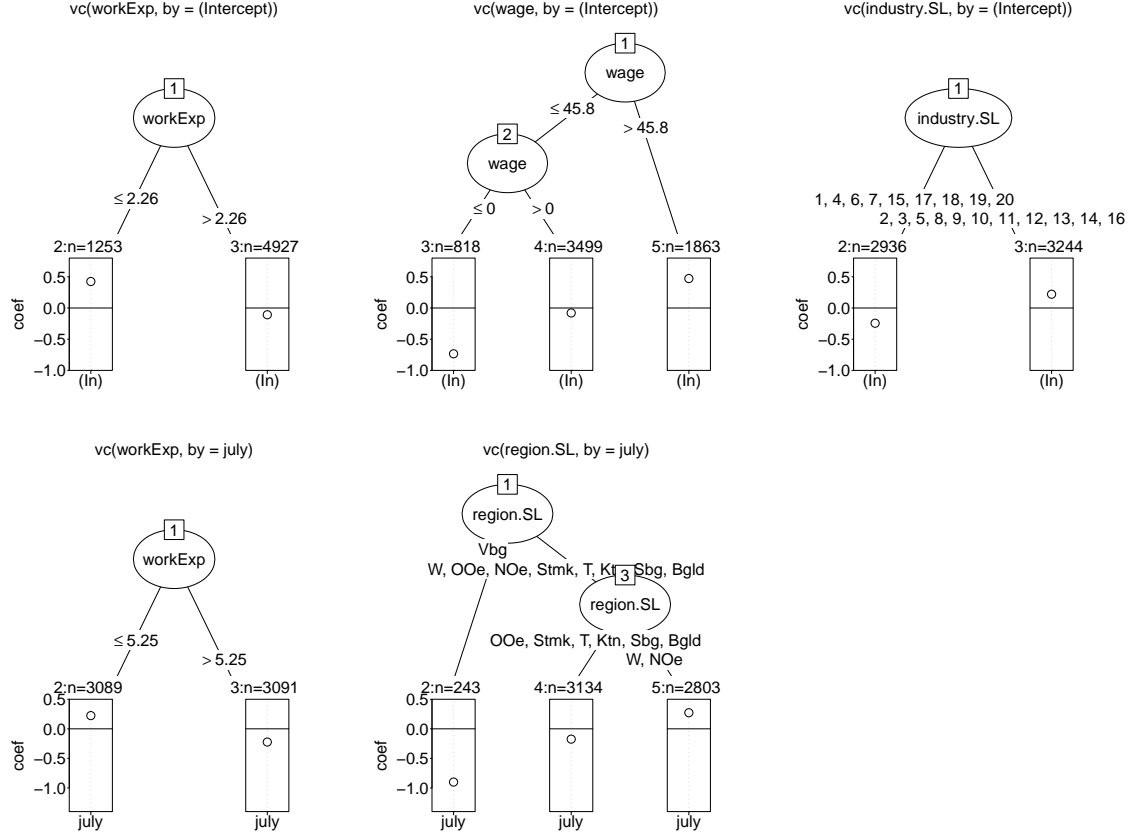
vc(workExp, by = (Intercept))

1
workExp
$\leq 2.26$
$> 2.26$
2:n=1253
3:n=4927
coef
0.5
0.0
-0.5
-1.0
(In)
(In)

vc(wage, by = (Intercept))

1
wage
$\leq 45.8$
$> 45.8$
2
wage
$\leq 0$
$> 0$
3:n=818
4:n=3499
5:n=1863
coef
0.5
0.0
-0.5
-1.0
(In)
(In)
(In)

vc(industry.SL, by = (Intercept))

1
industry.SL
1, 4, 6, 7, 15, 17, 18, 19, 20
2, 3, 5, 8, 9, 10, 11, 12, 13, 14, 16
2:n=2936
3:n=3244
coef
0.5
0.0
-0.5
-1.0
(In)
(In)

vc(workExp, by = july)

1
workExp
$\leq 5.25$
$> 5.25$
2:n=3089
3:n=3091
coef
0.5
0.0
-0.5
-1.0
july
july

vc(region.SL, by = july)

1
region.SL
Vbg
W, OOe, NOe, Stmk, T, Ktn, Sbg, Bgld
3
region.SL
OOe, Stmk, T, Ktn, Sbg, Bgld
W, NOe
2:n=243
4:n=3134
5:n=2803
coef
0.5
0.0
-0.5
-1.0
july
july
july